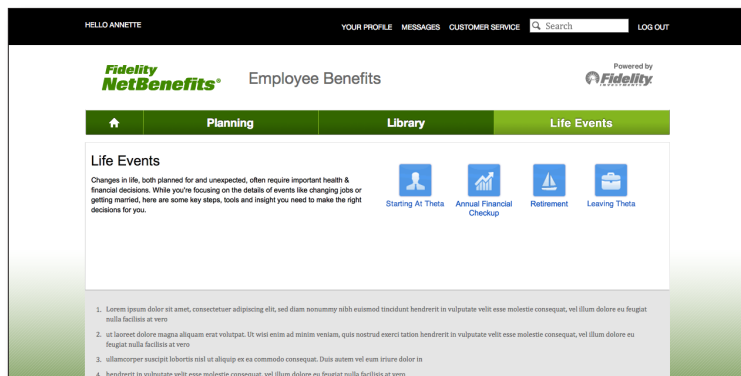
HELLO ANNETTE

YOUR PROFILE MESSAGES CUSTOMER SERVICE Search LOG OUT

Fidelity NetBenefits® Employee Benefits

Powered by Fidelity INVESTMENTS

Planning | Library | Life Events

Life Events

Changes in life, both planned for and unexpected, often require important health & financial decisions. While you're focusing on the details of events like changing jobs or getting married, here are some key steps, tools and insight you need to make the right decisions for you.

Starting At Theta

Annual Financial Checkup

Retirement

Leaving Theta

1. Lorem ipsum dolor sit amet, consectetuer adipiscing elit, sed diam nonummy nibh euismod tincidunt hendrerit in vulputate velit esse molestie consequat, vel illum dolore eu feugiat nulla facilisis at vero

2. ut laoreet dolore magna aliquam erat volutpat. Ut wisi enim ad minim veniam, quis nostrud exerci tation hendrerit in vulputate velit esse molestie consequat, vel illum dolore eu feugiat nulla facilisis at vero

3. ullamcorper suscipit lobortis nisl ut aliquip ex ea commodo consequat. Duis autem vel eum iriure dolor in

4. hendrerit in vulputate velit esse molestie consequat, vel illum dolore eu feugiat nulla facilisis at vero